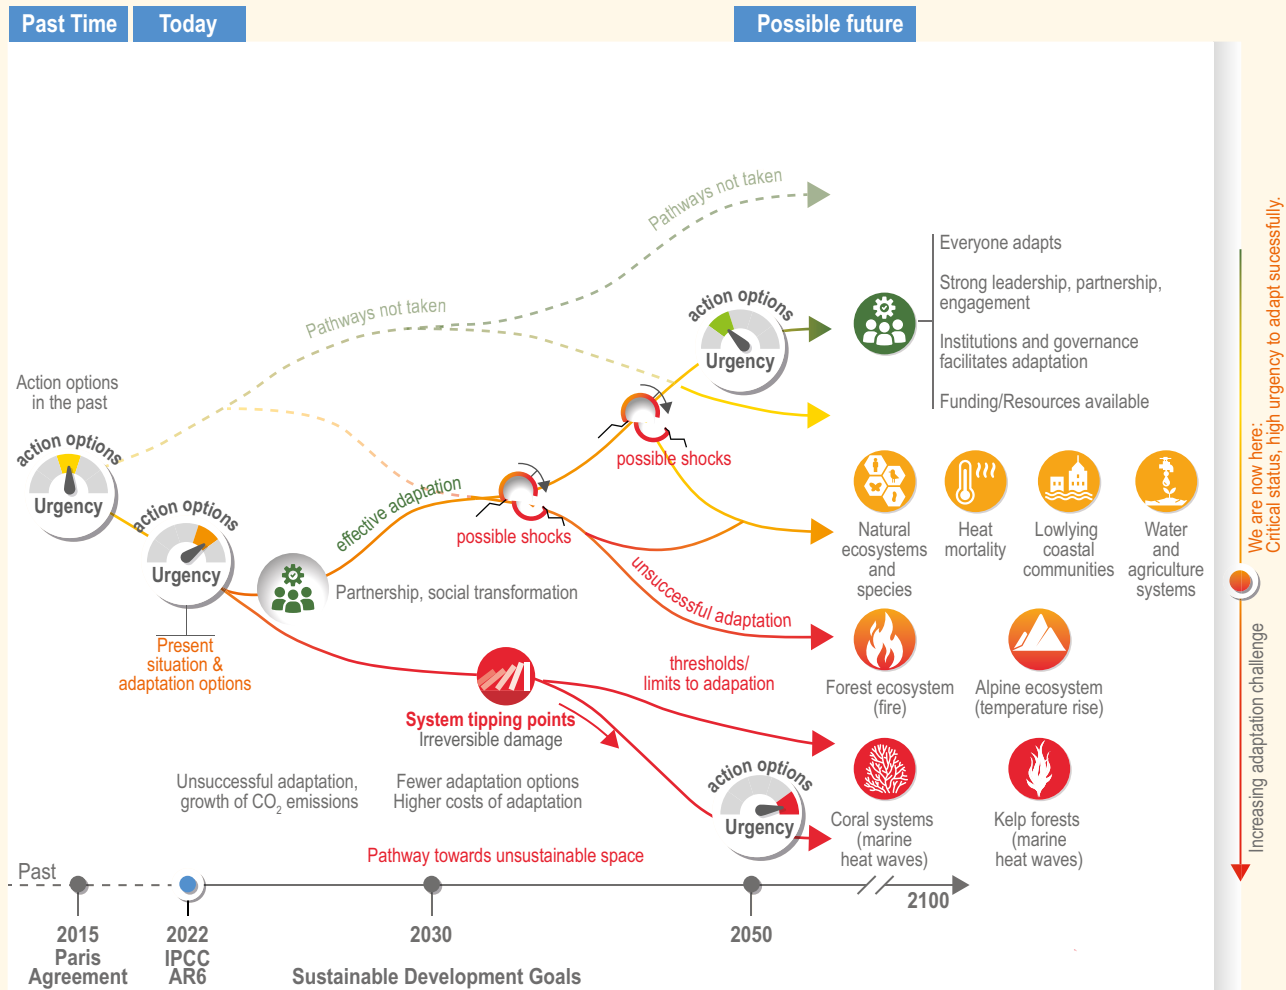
Past Time | Today | Possible future

Pathways not taken

Pathways not taken

Action options in the past

action options
Urgency

action options
Urgency

Present situation & adaptation options

Partnership, social transformation

effective adaptation

possible shocks

possible shocks

action options
Urgency

Everyone adapts

Strong leadership, partnership, engagement

Institutions and governance facilitates adaptation

Funding/Resources available

Natural ecosystems and species

Heat mortality

Lowlying coastal communities

Water and agriculture systems

unsuccessful adaptation

thresholds/ limits to adapation

Forest ecosystem (fire)

Alpine ecosystem (temperature rise)

System tipping points
Irreversible damage

action options
Urgency

Coral systems (marine heat waves)

Kelp forests (marine heat waves)

Unsuccessful adaptation, growth of $CO_2$ emissions

Fewer adaptation options
Higher costs of adaptation

Pathway towards unsustainable space

Past

2015 Paris Agreement

2022 IPCC AR6

2030

Sustainable Development Goals

2050

2100

We are now here: Critical status, high urgency to adapt sucessfully.

Increasing adaptation challenge